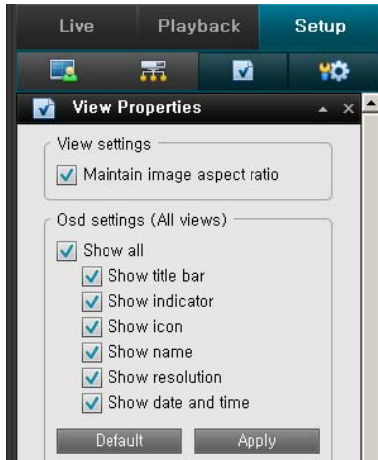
Live
Playback
Setup

View Properties

View settings
Maintain image aspect ratio

Osd settings (All views)
Show all
Show title bar
Show indicator
Show icon
Show name
Show resolution
Show date and time

Default
Apply